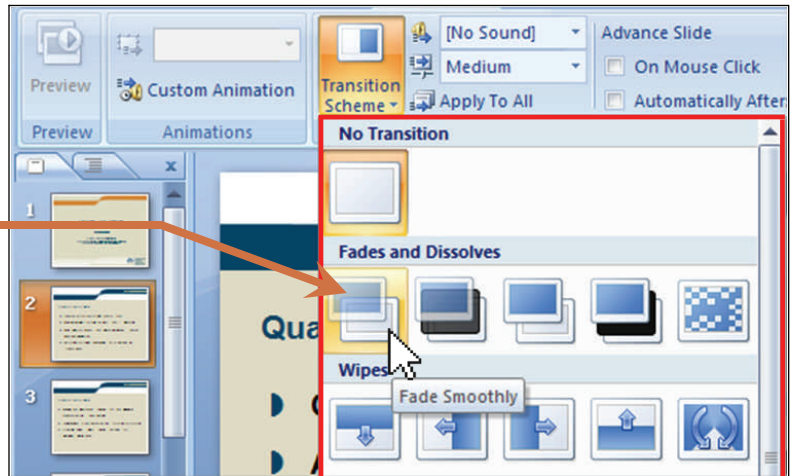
Preview
Custom Animation
Preview
Animations
Transition Scheme
[No Sound]
Medium
Apply To All
Advance Slide
On Mouse Click
Automatically After
No Transition
Fades and Dissolves
Wipes
Fade Smoothly
1
2
3
Qua